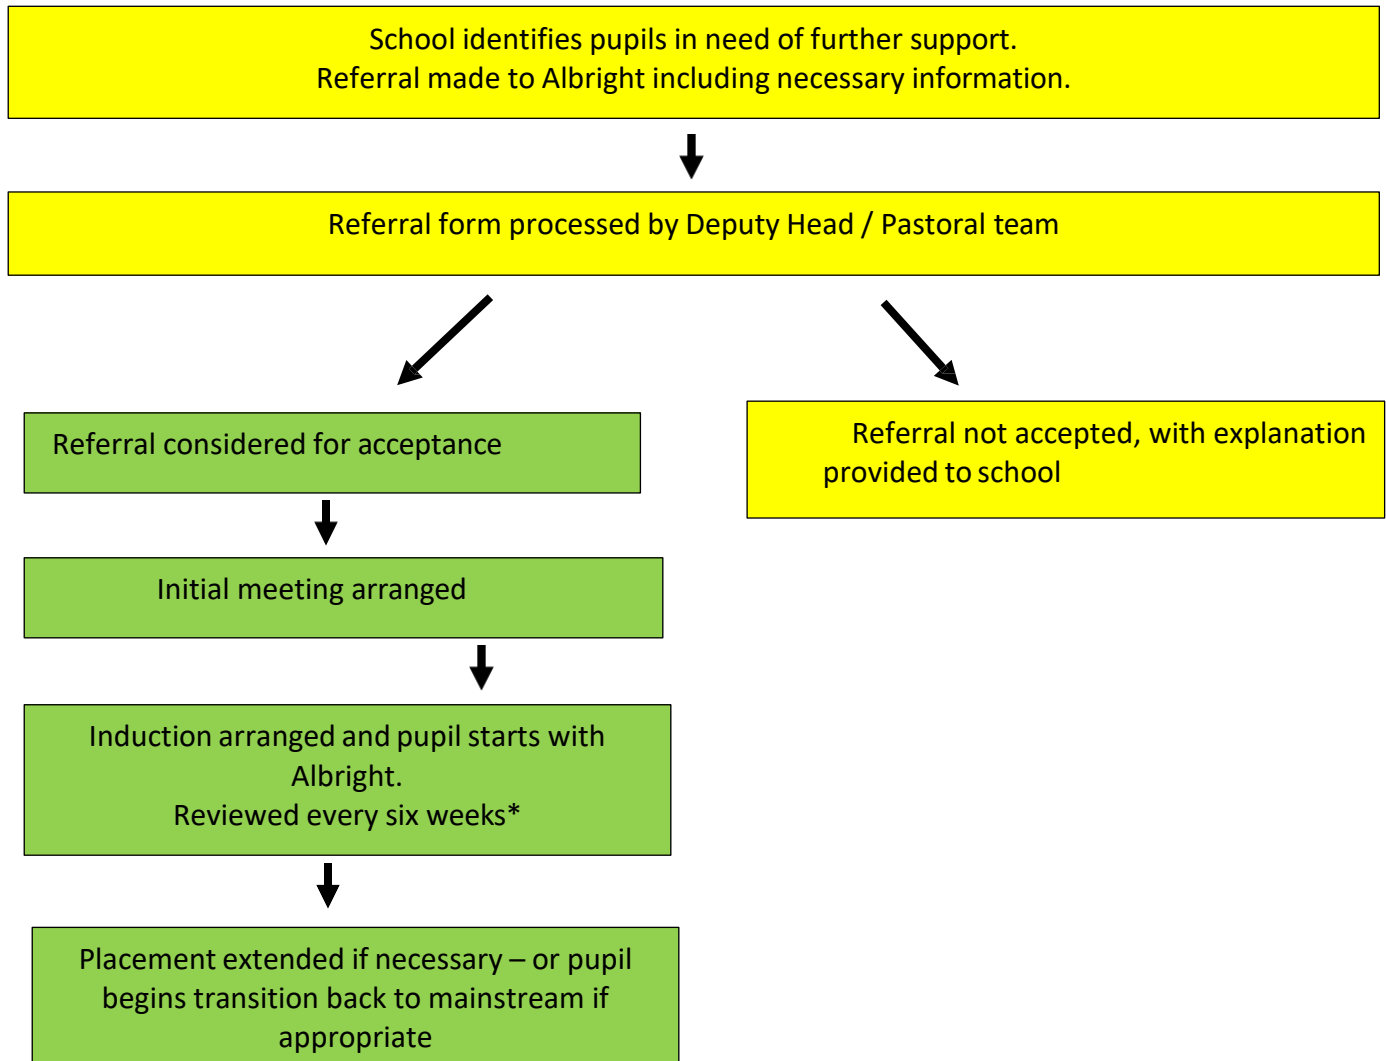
School identifies pupils in need of further support.
Referral made to Albright including necessary information.

Referral form processed by Deputy Head / Pastoral team

Referral considered for acceptance

Referral not accepted, with explanation provided to school

Initial meeting arranged

Induction arranged and pupil starts with Albright.
Reviewed every six weeks*

Placement extended if necessary – or pupil begins transition back to mainstream if appropriate